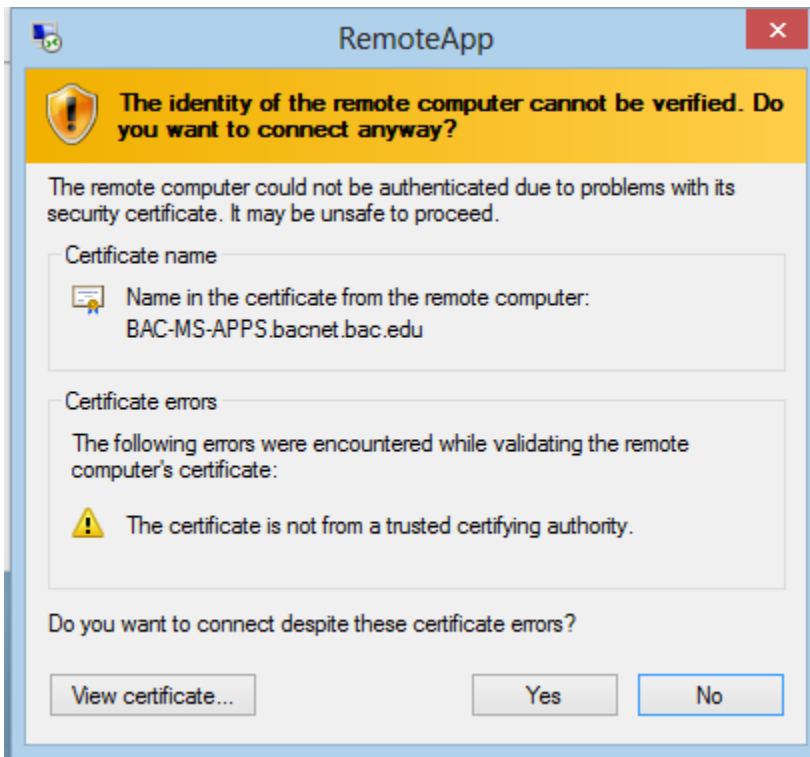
RemoteApp

The identity of the remote computer cannot be verified. Do you want to connect anyway?

The remote computer could not be authenticated due to problems with its security certificate. It may be unsafe to proceed.

Certificate name

Name in the certificate from the remote computer:
BAC-MS-APPS.bacnet.bac.edu

Certificate errors

The following errors were encountered while validating the remote computer's certificate:

The certificate is not from a trusted certifying authority.

Do you want to connect despite these certificate errors?

View certificate...

Yes

No